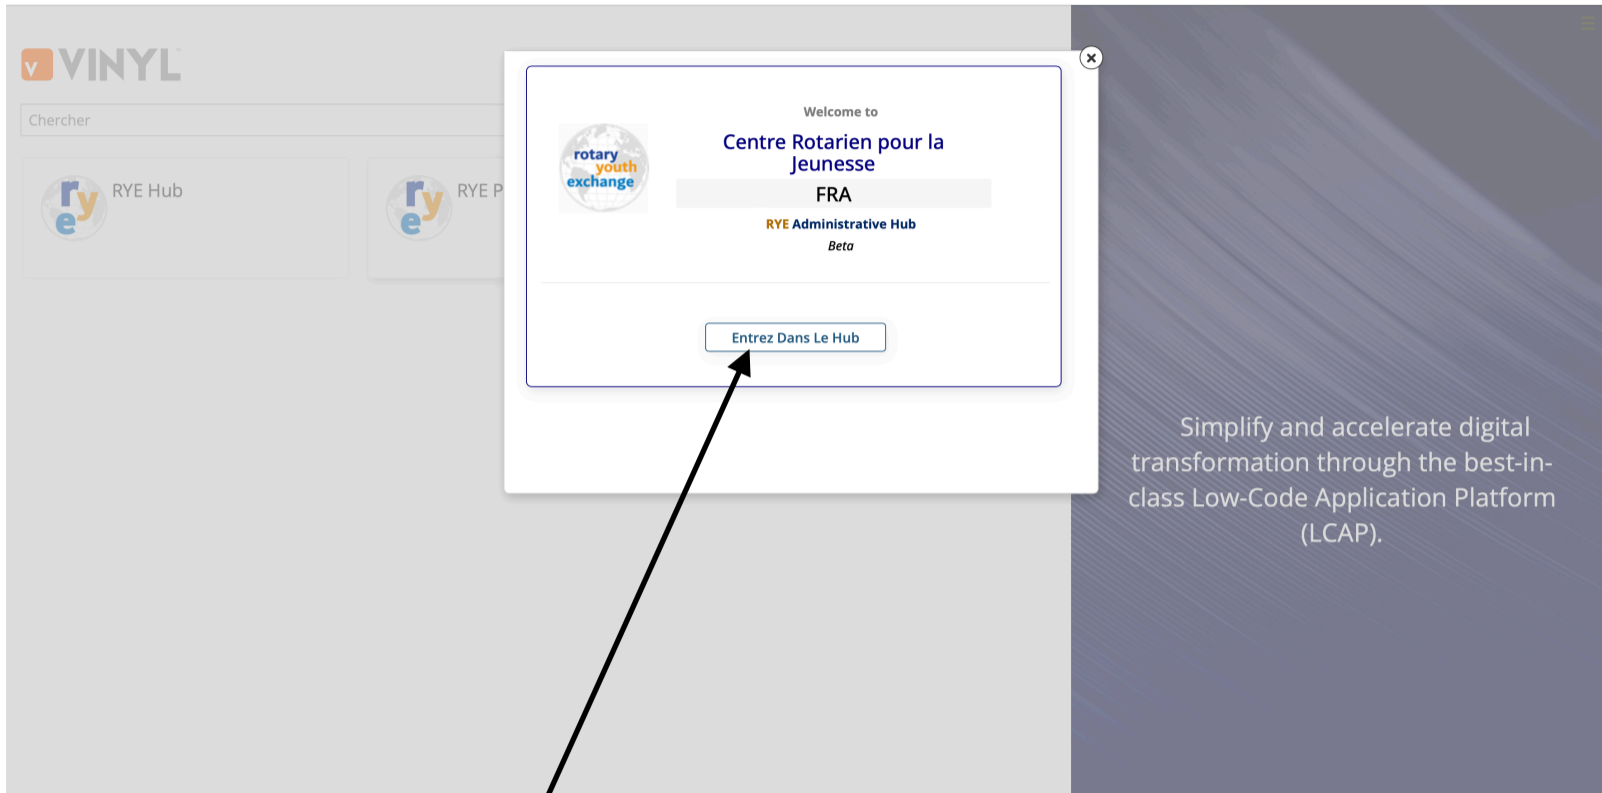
v VINYL

Chercher

rye RYE Hub

rye RYE P

rotary youth exchange

Welcome to

Centre Rotarien pour la Jeunesse

FRA

RYE Administrative Hub

Beta

Entrez Dans Le Hub

Simplify and accelerate digital transformation through the best-in-class Low-Code Application Platform (LCAP).